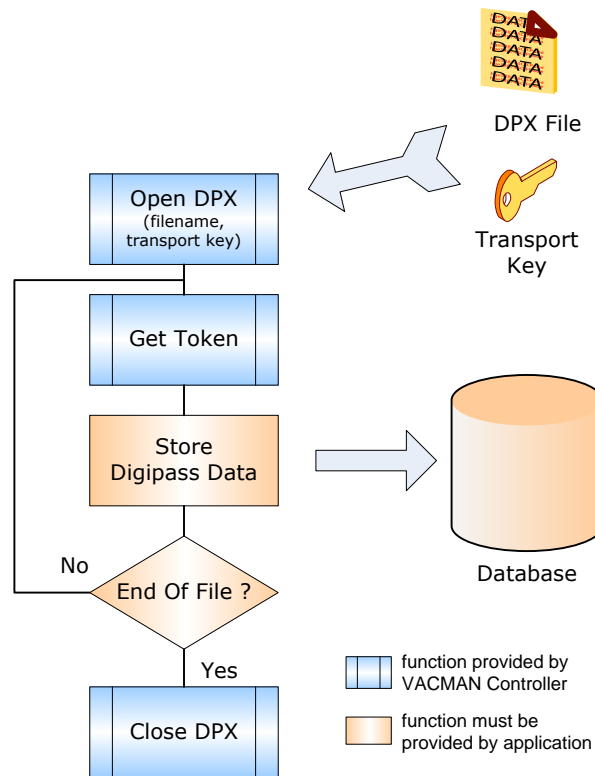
DATA
DATA
DATA
DATA
DATA

DPX File

Transport Key

Open DPX
(filename, transport key)

Get Token

Store Digipass Data

Database

No

End Of File ?

Yes

Close DPX

function provided by VACMAN Controller

function must be provided by application